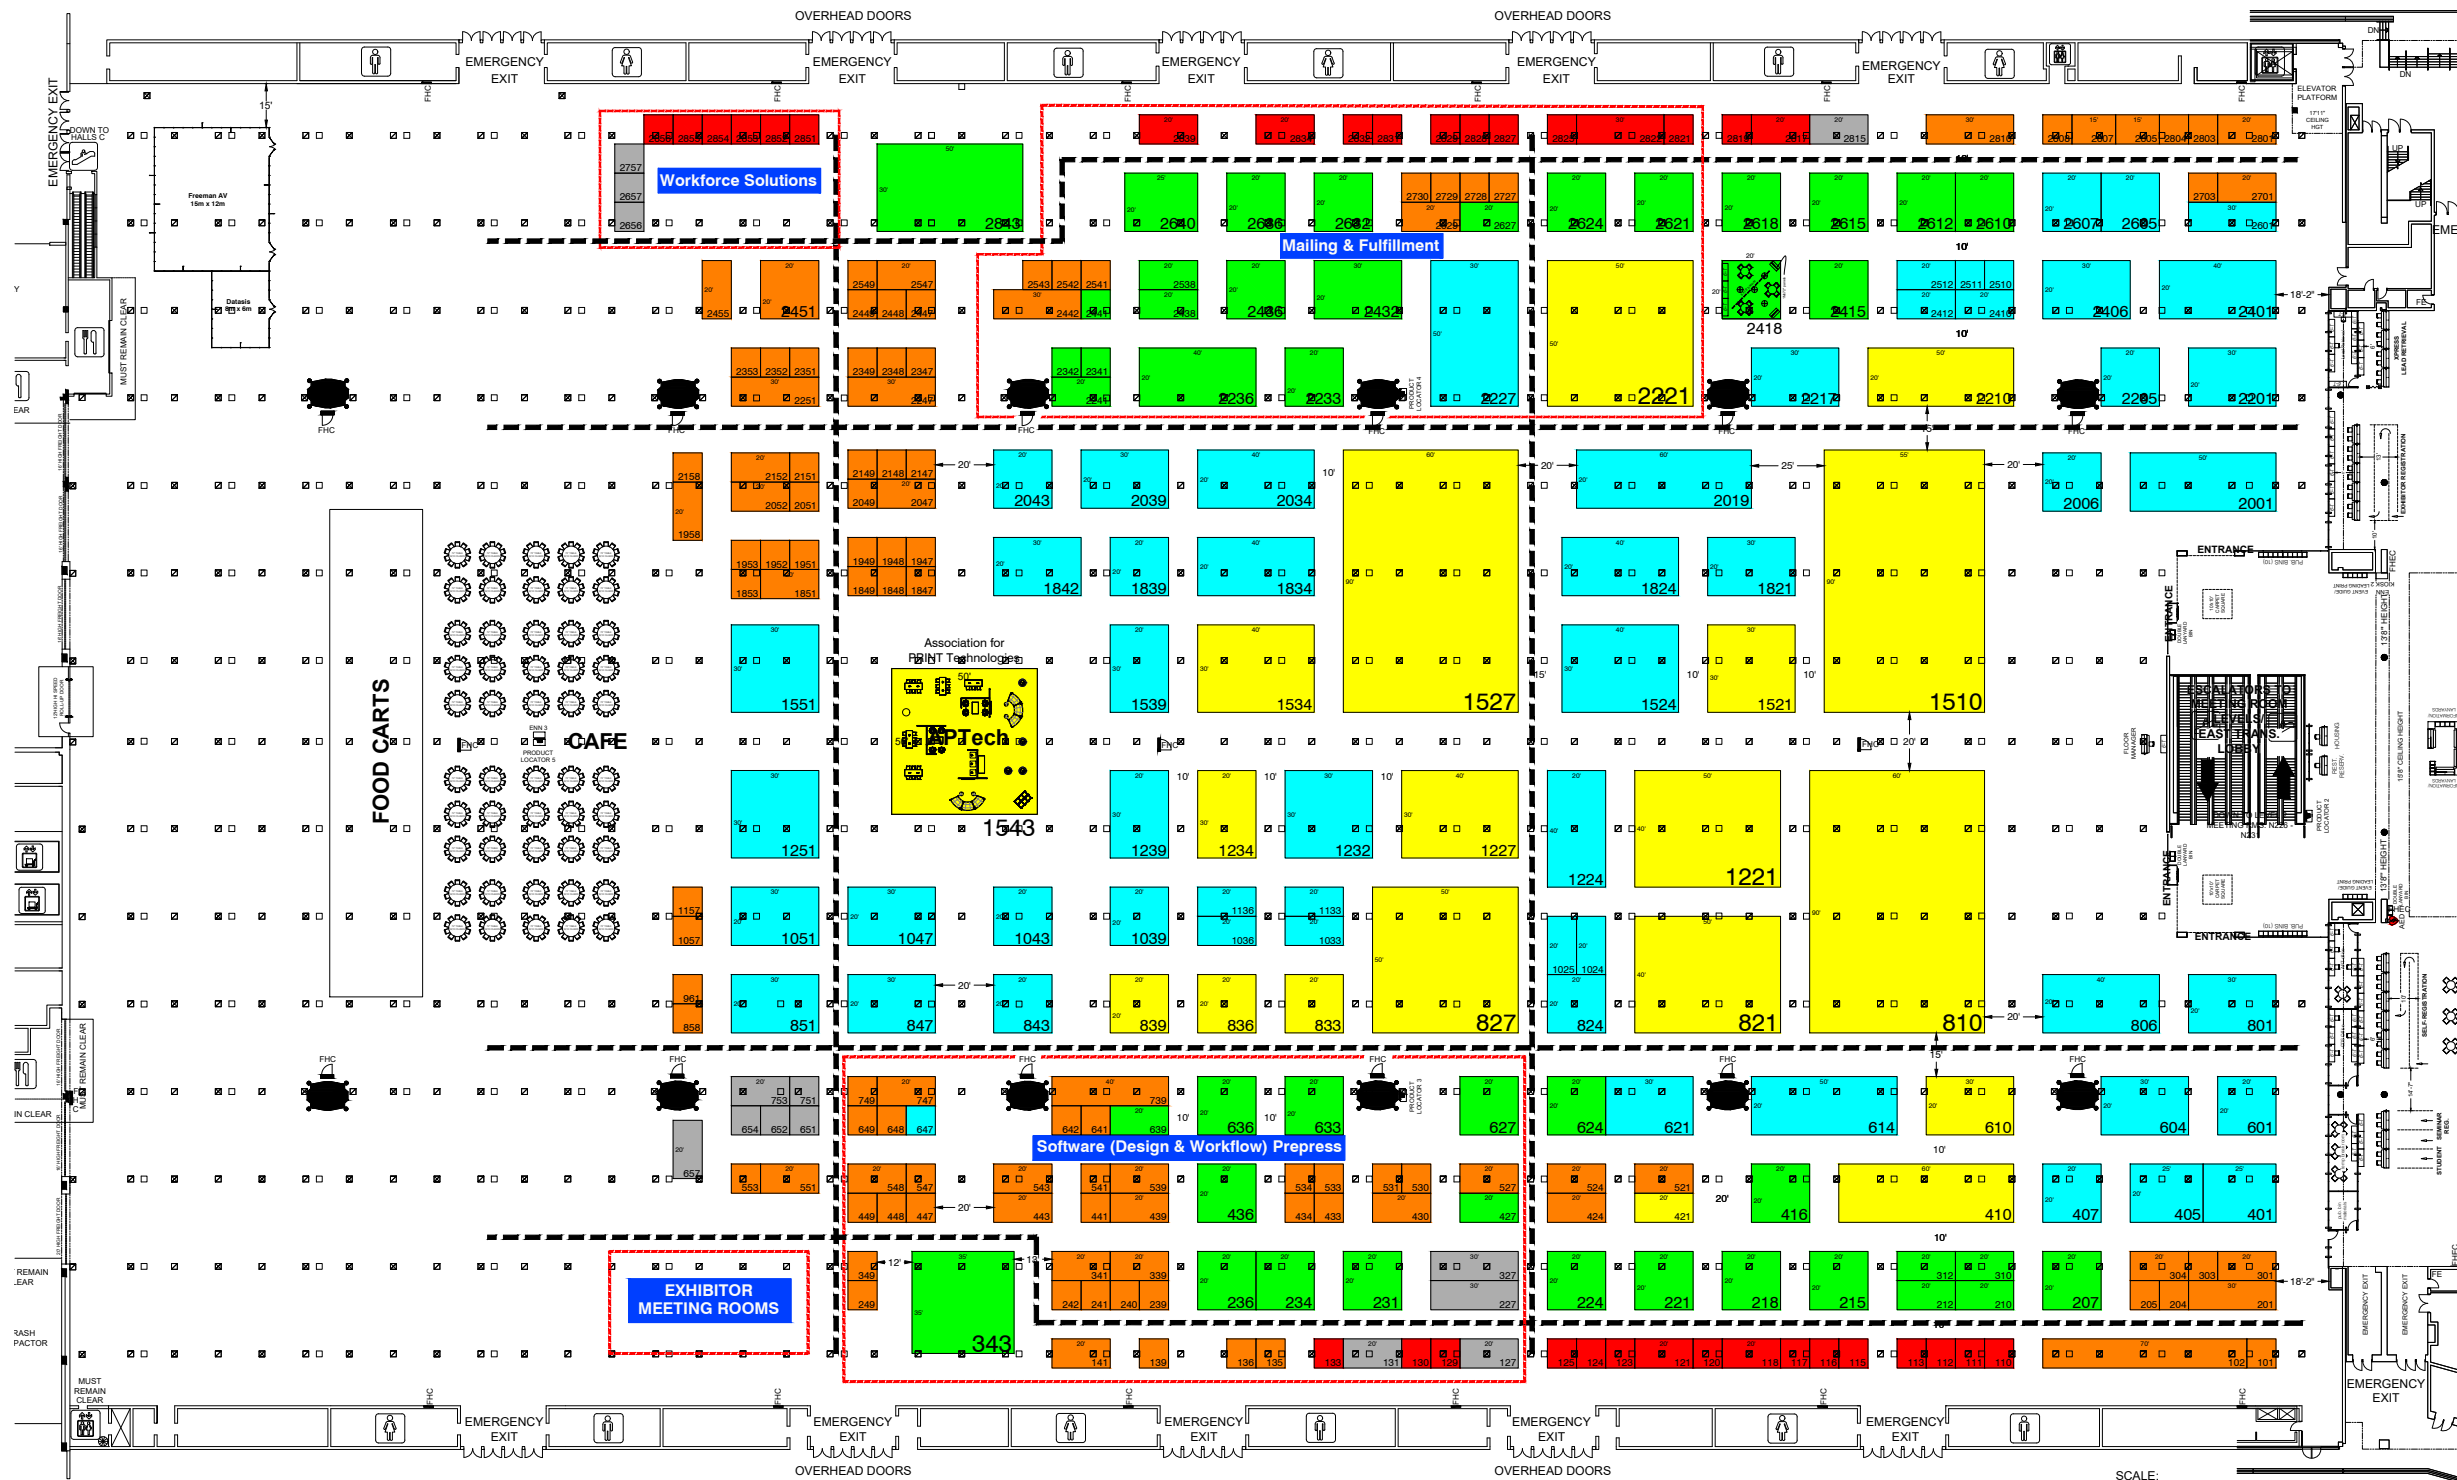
OVERHEAD DOORS
OVERHEAD DOORS
EMERGENCY EXIT
EMERGENCY EXIT
EMERGENCY EXIT
EMERGENCY EXIT
EMERGENCY EXIT
EMERGENCY EXIT
ELEVATOR PLATFORM
DOWN TO HALLS C
Freeman AV 15m x 12m
Datasis
MUST REMAIN CLEAR
Workforce Solutions
2757
2657
2656
2855 2854 2853 2852 2851
2843
2839 2836 2833 2831 2829 2828 2827 2824 2822 2821 2818 2817 2815 2810 2808 2807 2805 2804 2803 2801
2640 2636 2632 2730 2729 2728 2727 2629 2627 2624 2621 2618 2615 2612 2610 2607 2605 2703 2701 2601
Mailing & Fulfillment
2455 2451 2549 2547 2449 2448 2447 2543 2542 2541 2442 2441 2538 2438 2436 2432 2418 2415 2512 2511 2510 2412 2410 2406 2401
2353 2352 2351 2251 2349 2348 2347 2247 2342 2341 2241 2236 2233 2227 2221 2217 2210 2205 2201
2158 2152 2151 2052 2051 2149 2148 2147 2049 2047 2043 2039 2034 2019 2006 2001 1958
1953 1952 1951 1853 1851 1949 1948 1947 1849 1848 1847 1842 1839 1834 1824 1821
FOOD CARTS
CAFE
Association for PRINT Technologies
APTech
1551 1539 1534 1527 1524 1521 1510
1543
1251 1239 1234 1232 1227 1224 1221
1157 1057 1051 1047 1043 1039 1136 1036 1133 1033 1025 1024
961 858 851 847 843 839 836 833 827 824 821 810 806 801
ESCALATORS TO MEETING ROOM LEVELS & EAST TRANS. LOBBY
ENTRANCE
ENTRANCE
ENTRANCE
754 753 751 654 652 651 657 749 747 649 648 647 642 641 739 639 636 633 627 624 621 614 610 604 601
Software (Design & Workflow) Prepress
553 551 548 547 449 448 447 543 443 541 539 441 439 436 534 533 434 433 531 530 430 527 427 524 424 521 421 416 410 407 405 401
EXHIBITOR MEETING ROOMS
349 249 343 341 339 242 241 240 239 236 234 231 327 227 224 221 218 215 312 310 212 210 207 304 303 301 205 204 201
141 139 136 135 133 131 130 129 127 125 124 123 121 120 118 117 116 115 113 112 111 110 102 101
MUST REMAIN CLEAR
FHC
EMERGENCY EXIT
EMERGENCY EXIT
EMERGENCY EXIT
EMERGENCY EXIT
EMERGENCY EXIT
EMERGENCY EXIT
OVERHEAD DOORS
OVERHEAD DOORS
SCALE: